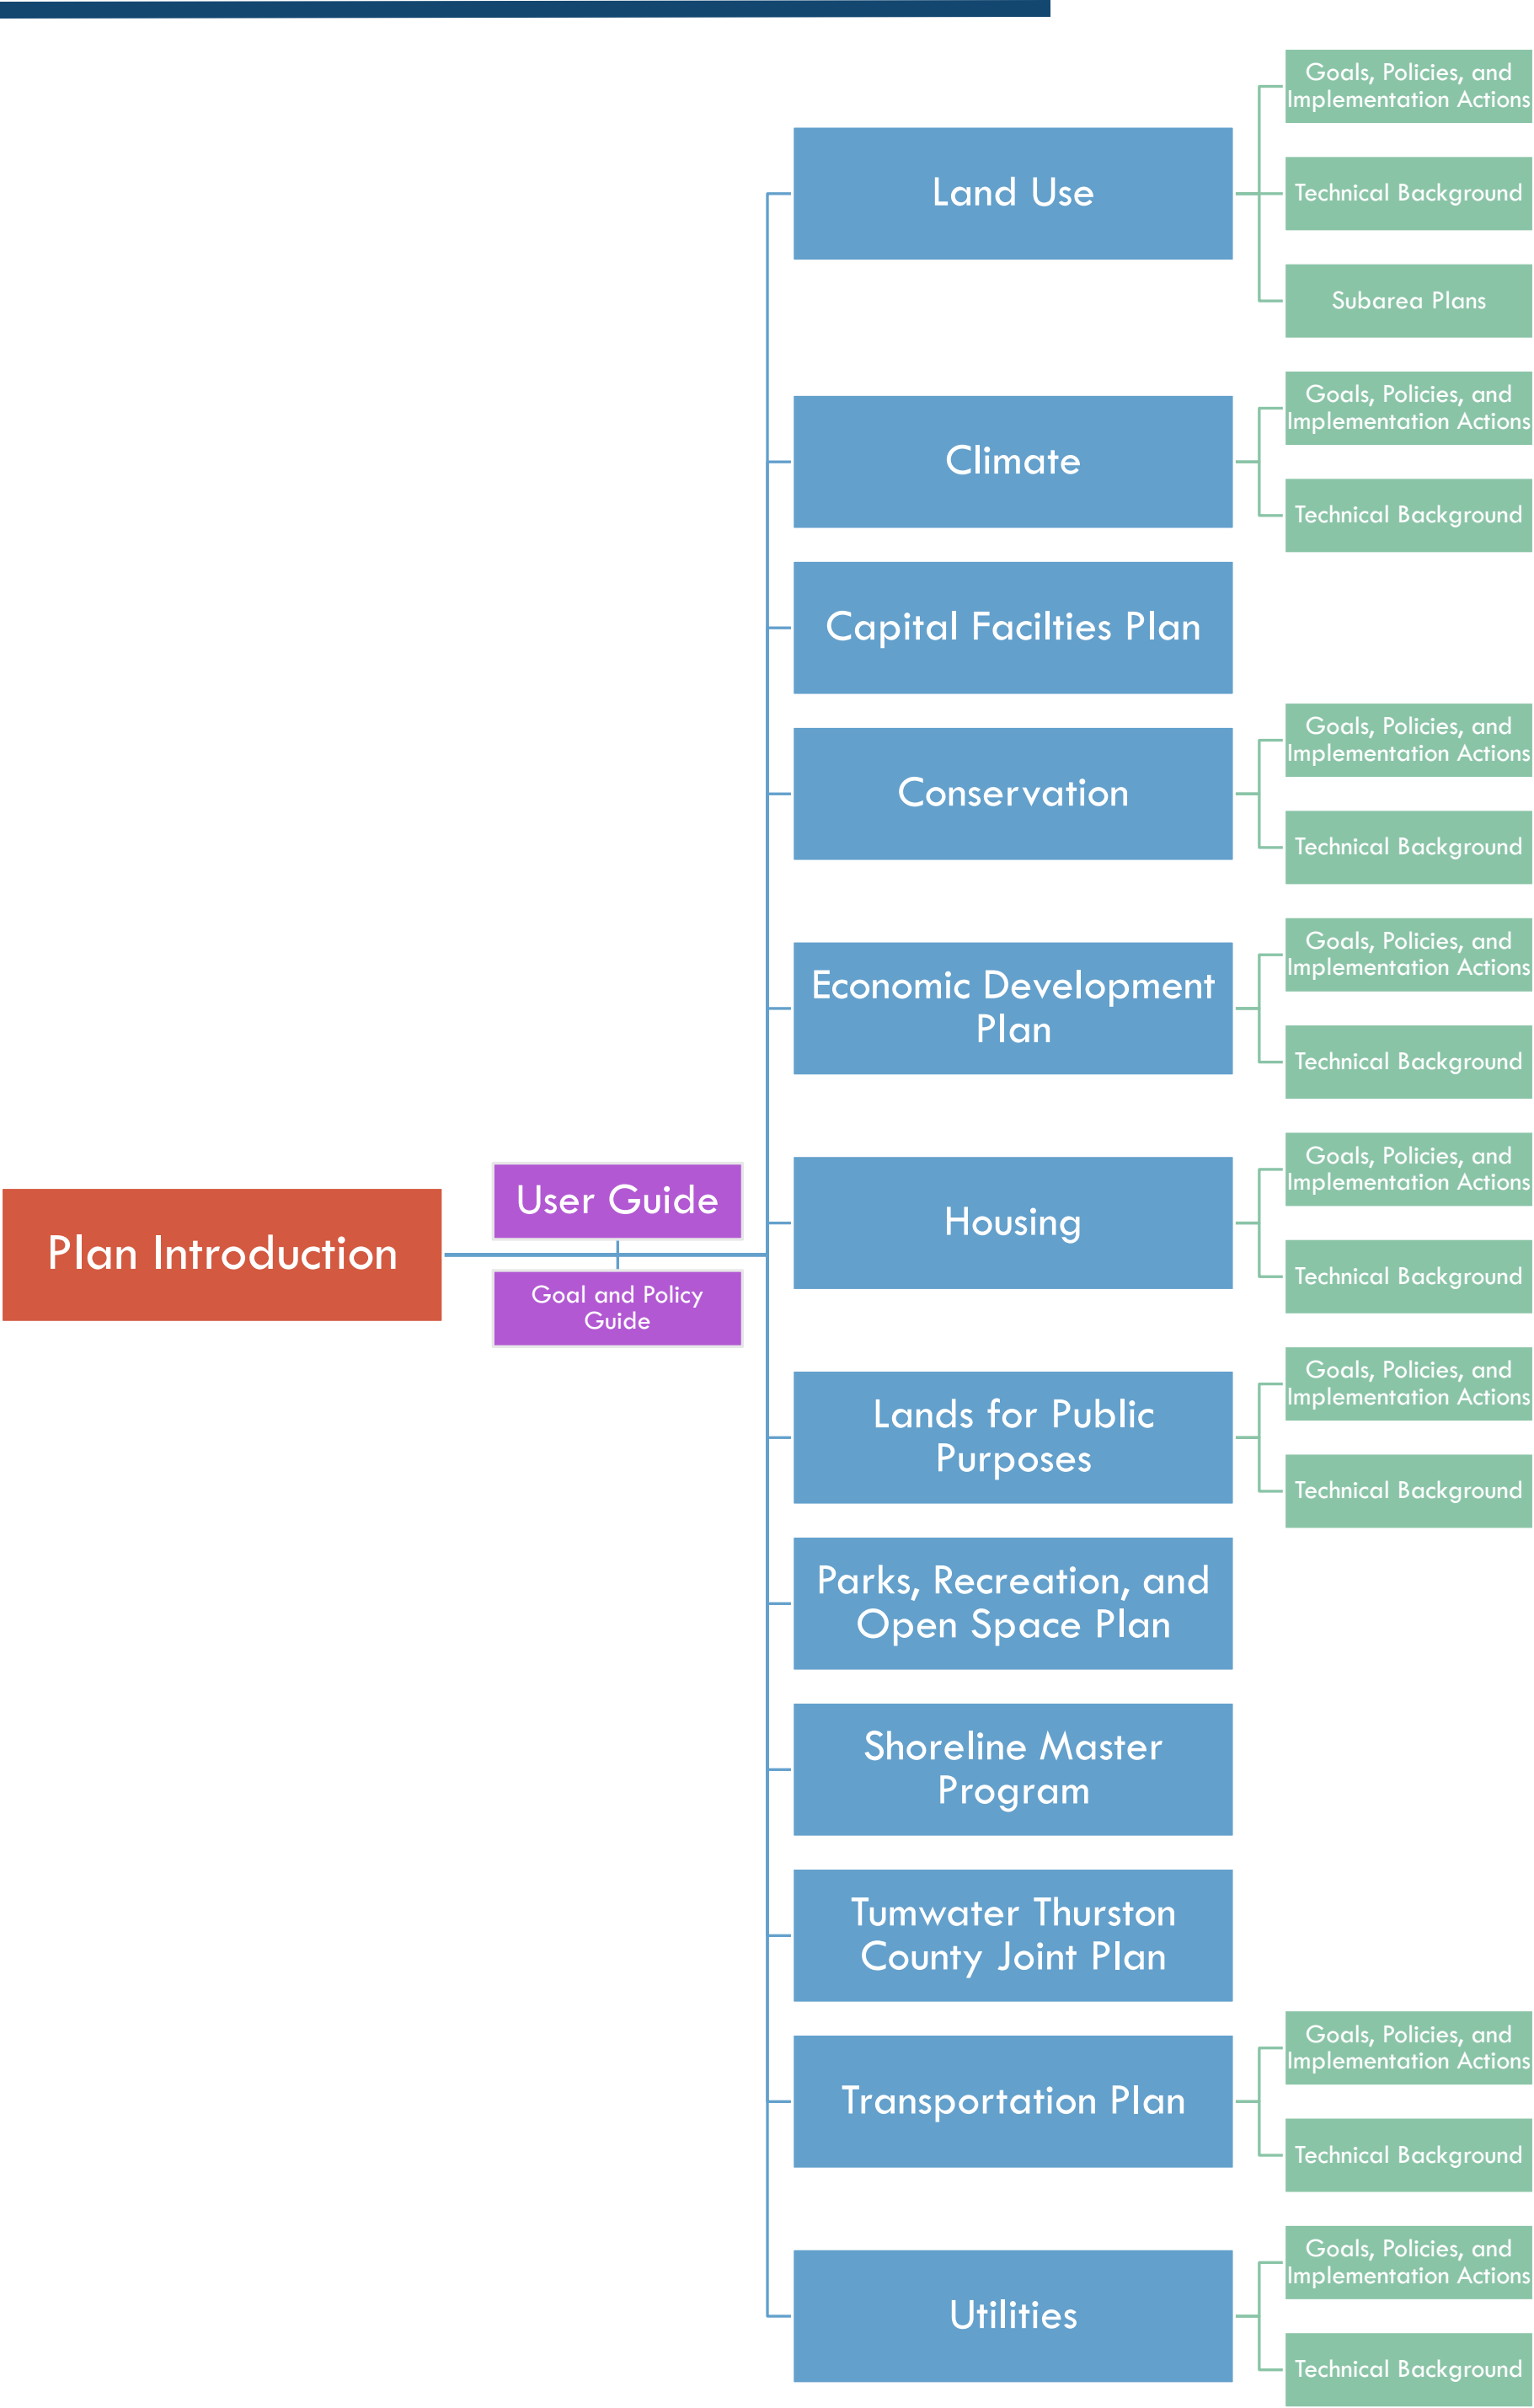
Plan Introduction

User Guide

Goal and Policy Guide

Land Use

Goals, Policies, and Implementation Actions

Technical Background

Subarea Plans

Climate

Goals, Policies, and Implementation Actions

Technical Background

Capital Facilties Plan

Conservation

Goals, Policies, and Implementation Actions

Technical Background

Economic Development Plan

Goals, Policies, and Implementation Actions

Technical Background

Housing

Goals, Policies, and Implementation Actions

Technical Background

Lands for Public Purposes

Goals, Policies, and Implementation Actions

Technical Background

Parks, Recreation, and Open Space Plan

Shoreline Master Program

Tumwater Thurston County Joint Plan

Transportation Plan

Goals, Policies, and Implementation Actions

Technical Background

Utilities

Goals, Policies, and Implementation Actions

Technical Background